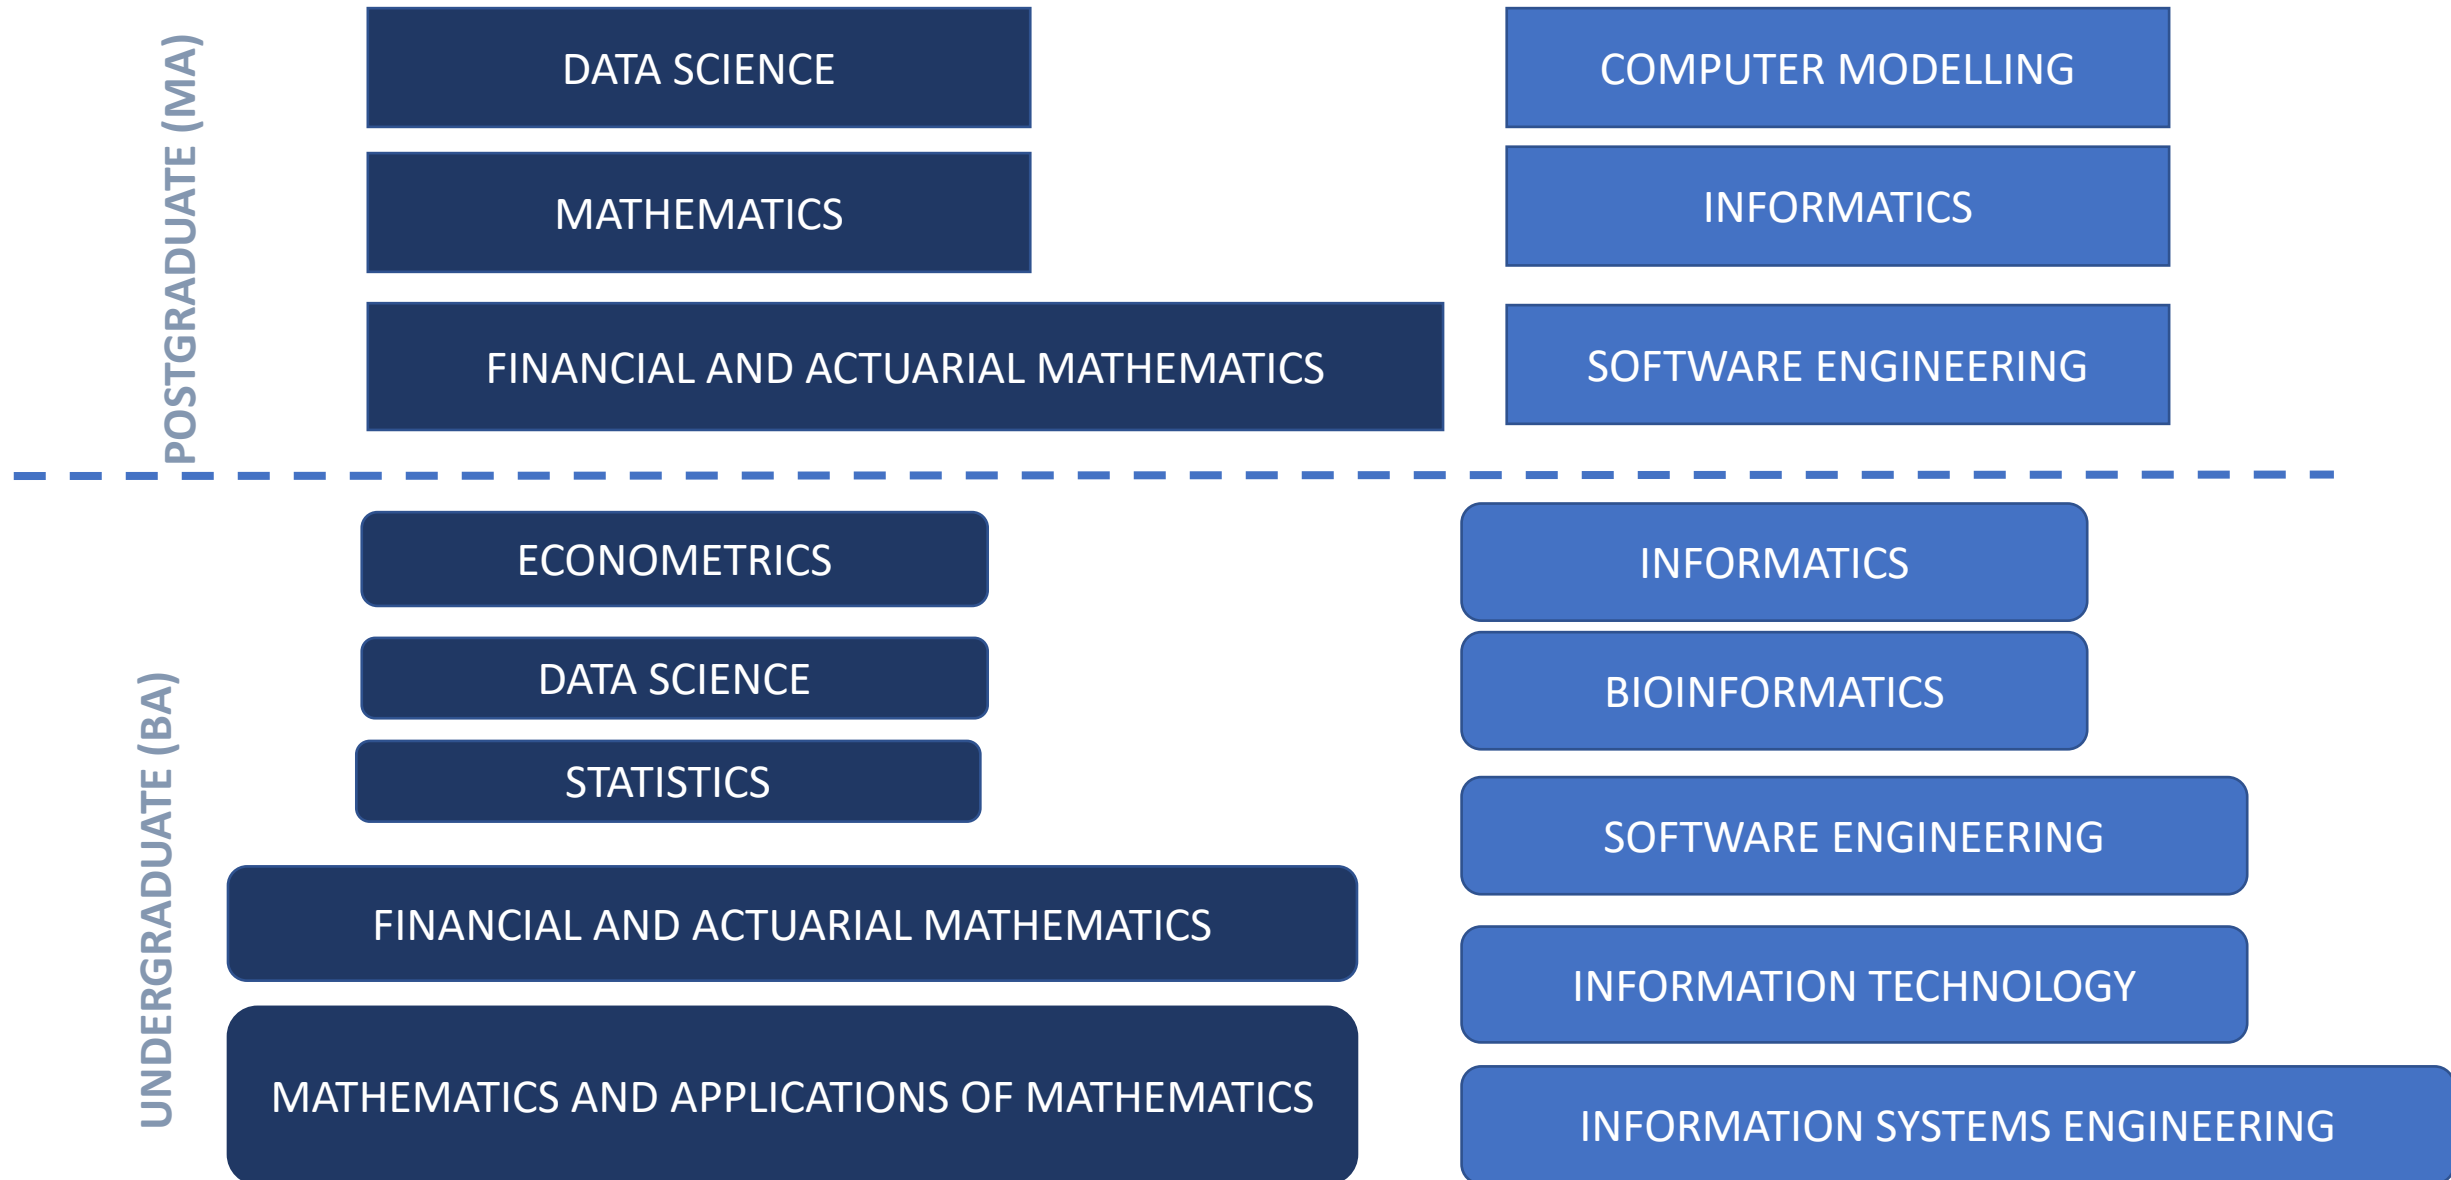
POSTGRADUATE (MA)

DATA SCIENCE

MATHEMATICS

FINANCIAL AND ACTUARIAL MATHEMATICS

COMPUTER MODELLING

INFORMATICS

SOFTWARE ENGINEERING

UNDERGRADUATE (BA)

ECONOMETRICS

DATA SCIENCE

STATISTICS

FINANCIAL AND ACTUARIAL MATHEMATICS

MATHEMATICS AND APPLICATIONS OF MATHEMATICS

INFORMATICS

BIOINFORMATICS

SOFTWARE ENGINEERING

INFORMATION TECHNOLOGY

INFORMATION SYSTEMS ENGINEERING